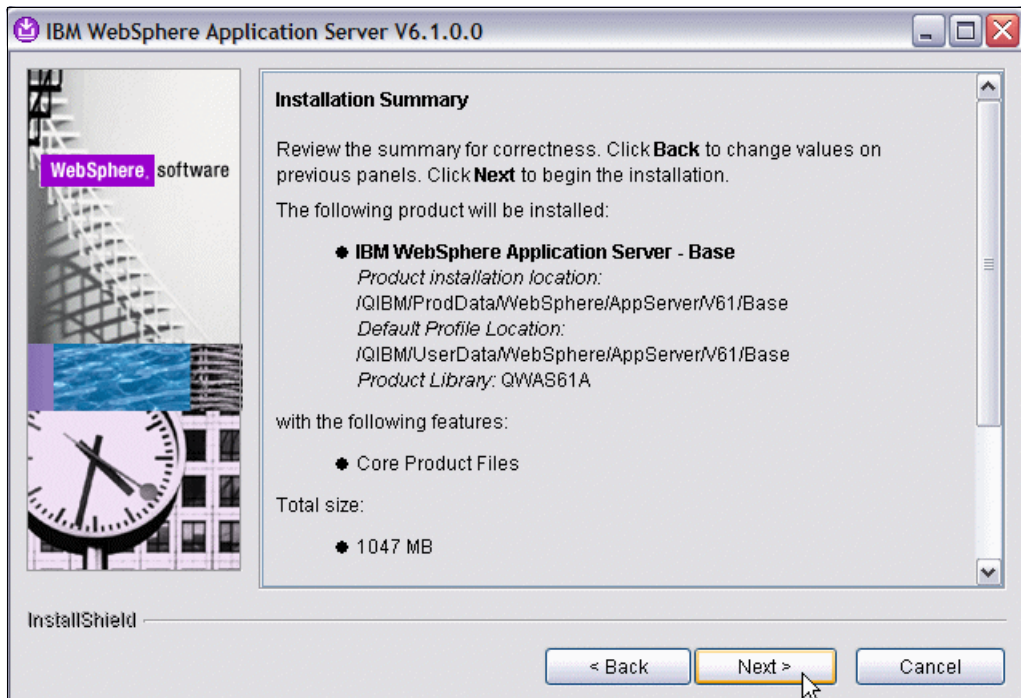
IBM WebSphere Application Server V6.1.0.0

WebSphere. software

Installation Summary

Review the summary for correctness. Click **Back** to change values on previous panels. Click **Next** to begin the installation.

The following product will be installed:

- **IBM WebSphere Application Server - Base**
  *Product installation location:*
  /QIBM/ProdData/WebSphere/AppServer/V61/Base
  *Default Profile Location:*
  /QIBM/UserData/WebSphere/AppServer/V61/Base
  *Product Library:* QWAS61A

with the following features:

- Core Product Files

Total size:

- 1047 MB

InstallShield

< Back | Next > | Cancel